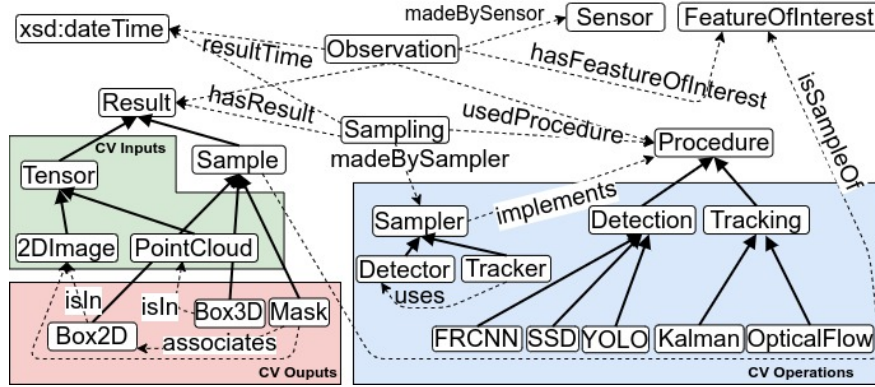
xsd:dateTime
madeBySensor
Sensor
FeatureOfInterest
resultTime
Observation
hasFeastureOfInterest
Result
hasResult
usedProcedure
isSampleOf
Sampling
Procedure
CV Inputs
Sample
madeBySampler
Tensor
implements
Sampler
Detection
Tracking
2DImage
PointCloud
Detector
Tracker
uses
isIn
isIn
Box3D
Mask
Box2D
associates
FRCNN
SSD
YOLO
Kalman
OpticalFlow
CV Ouputs
CV Operations